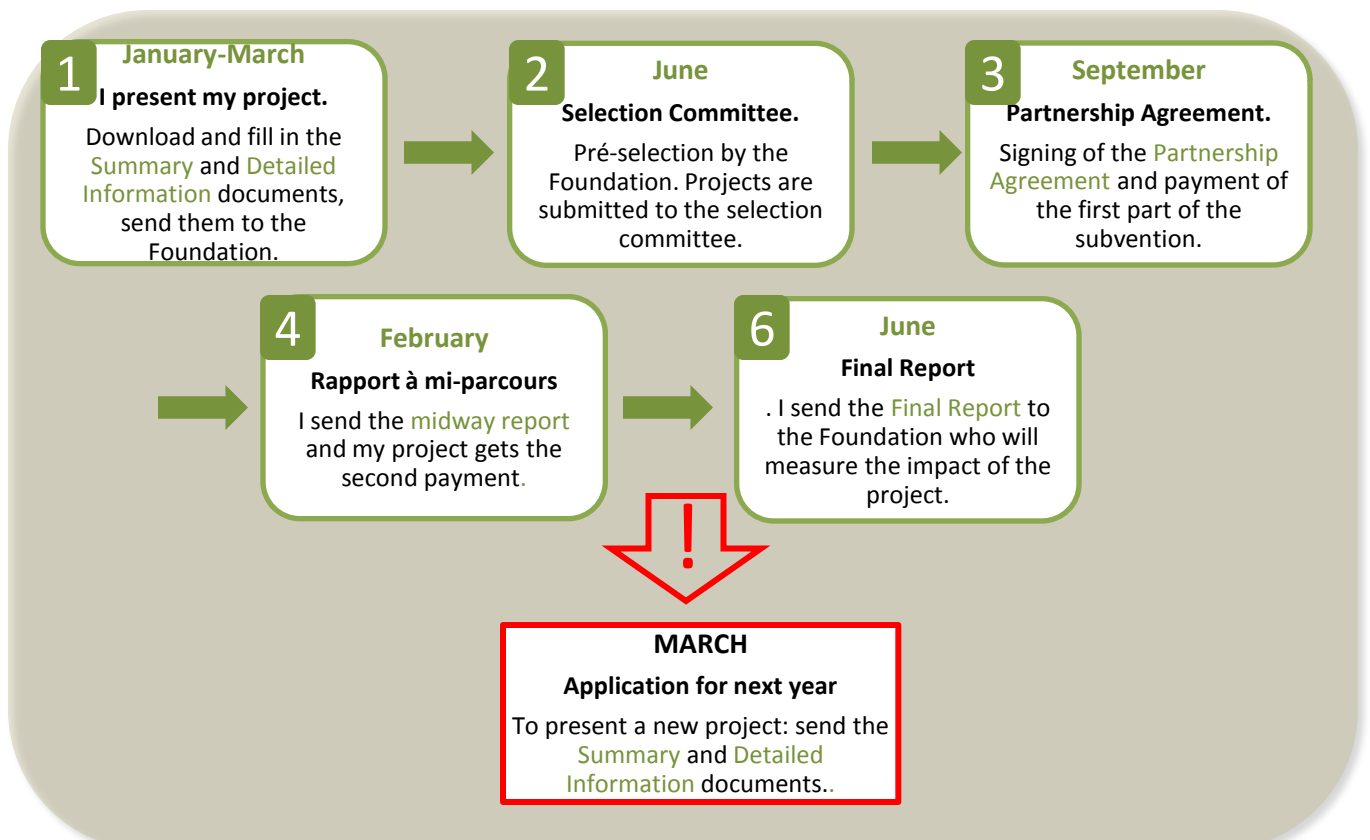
1
January-March
I present my project.
Download and fill in the Summary and Detailed Information documents, send them to the Foundation.

2
June
Selection Committee.
Pré-selection by the Foundation. Projects are submitted to the selection committee.

3
September
Partnership Agreement.
Signing of the Partnership Agreement and payment of the first part of the subvention.

4
February
Rapport à mi-parcours
I send the midway report and my project gets the second payment.

6
June
Final Report
. I send the Final Report to the Foundation who will measure the impact of the project.

!

MARCH
Application for next year
To present a new project: send the Summary and Detailed Information documents..